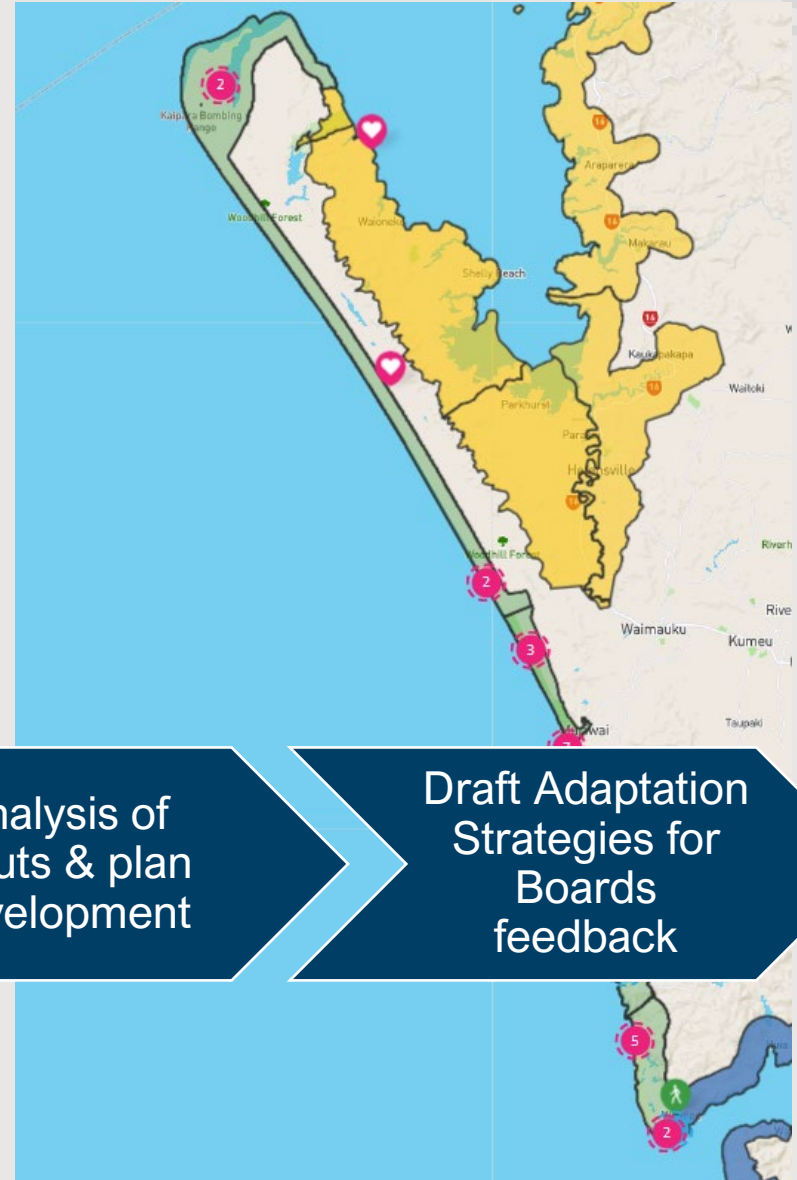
2

Kaipara Bombing Range

16

Araparera

Woodhill Forest

Waioneke

16

Makarau

Shelly Beach

16

Kaukapakapa

16

Waitoki

Parkhurst

Para

Helensville

16

Woodhill Forest

Riverh

2

Rive

Waimauku

Kumeu

3

Taupaki

Muriwai

nalysis of uts & plan velopment

Draft Adaptation Strategies for Boards feedback

5

2